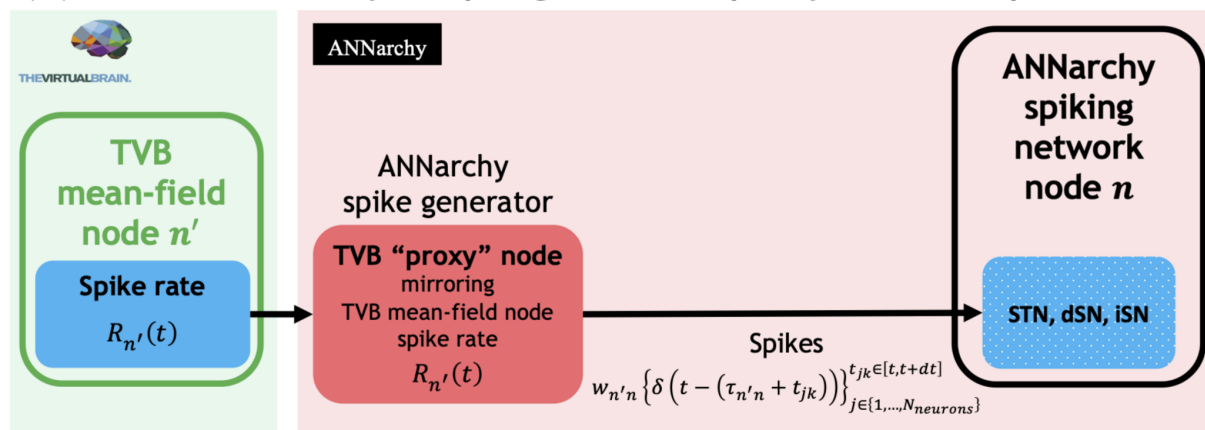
THEVIRTUALBRAIN.

TVB mean-field node $n'$

Spike rate

$R_{n'}(t)$

ANNarchy

ANNarchy spike generator

TVB "proxy" node mirroring TVB mean-field node spike rate

$R_{n'}(t)$

Spikes

$w_{n'n}\left\{\delta\left(t-\left(\tau_{n'n}+t_{jk}\right)\right)\right\}_{j\in\{1,\ldots,N_{neurons}\}}^{t_{jk}\in[t,t+dt]}$

ANNarchy spiking network node $n$

STN, dSN, iSN